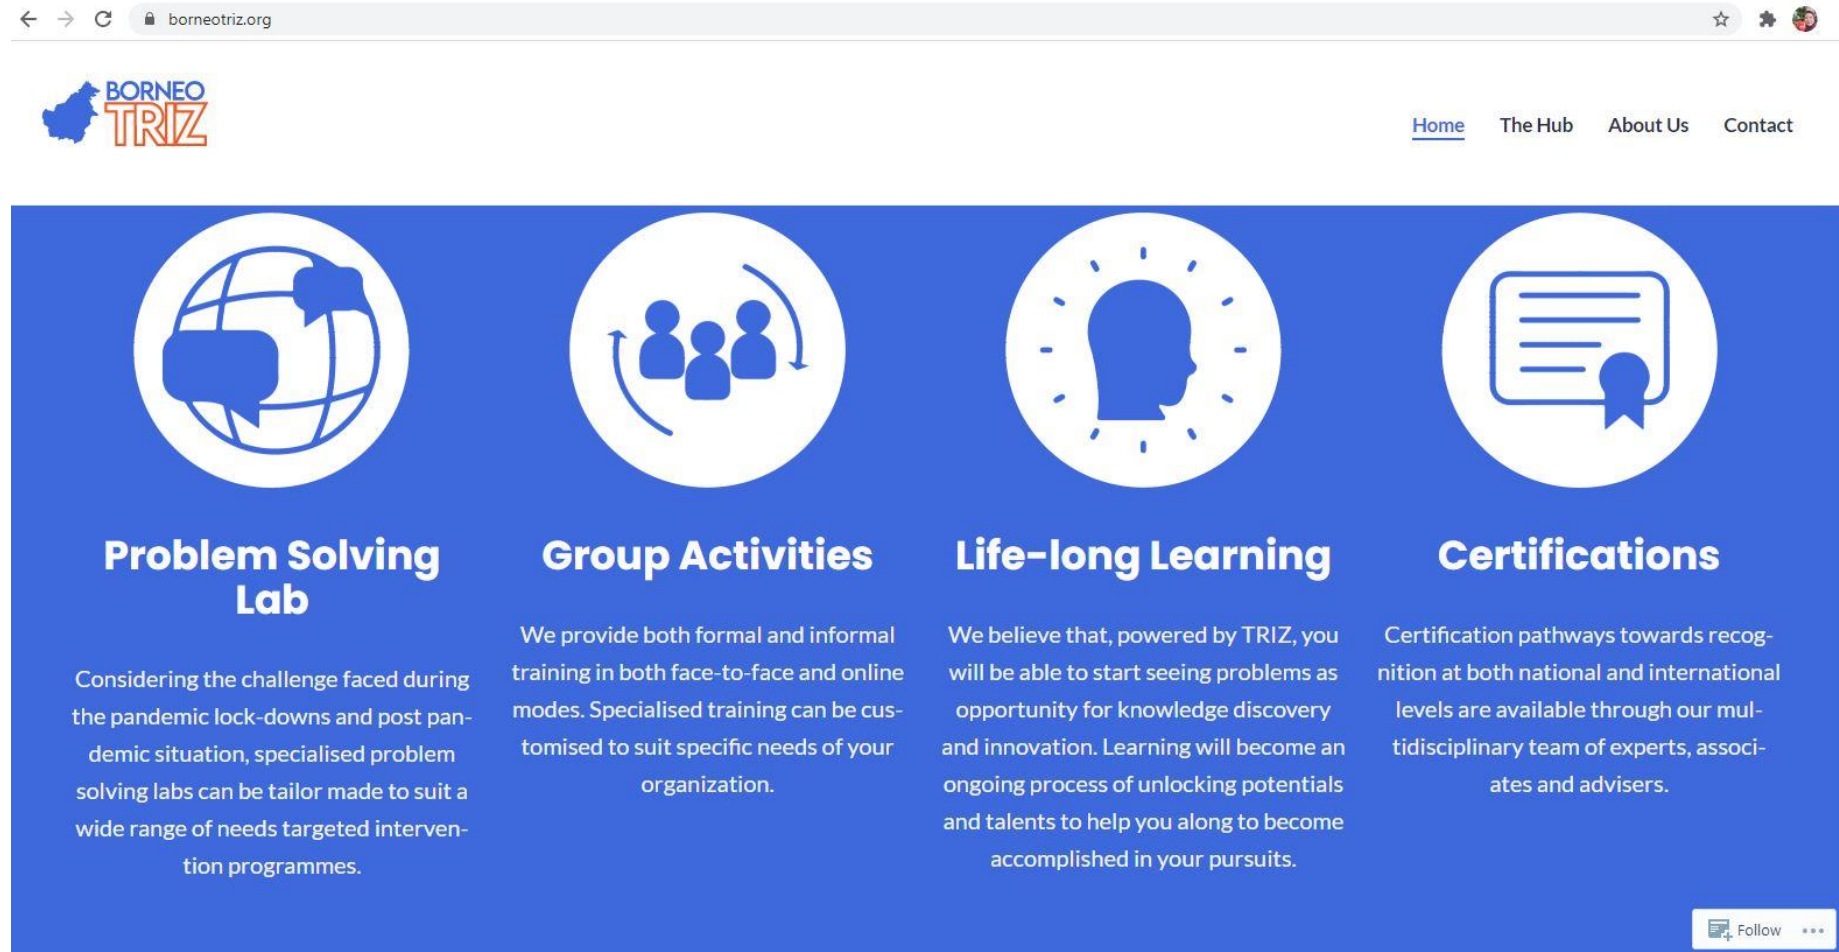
borneotriz.org

BORNEO TRIZ

Home The Hub About Us Contact

Problem Solving Lab

Considering the challenge faced during the pandemic lock-downs and post pandemic situation, specialised problem solving labs can be tailor made to suit a wide range of needs targeted intervention programmes.

Group Activities

We provide both formal and informal training in both face-to-face and online modes. Specialised training can be customised to suit specific needs of your organization.

Life-long Learning

We believe that, powered by TRIZ, you will be able to start seeing problems as opportunity for knowledge discovery and innovation. Learning will become an ongoing process of unlocking potentials and talents to help you along to become accomplished in your pursuits.

Certifications

Certification pathways towards recognition at both national and international levels are available through our multidisciplinary team of experts, associates and advisers.

Follow